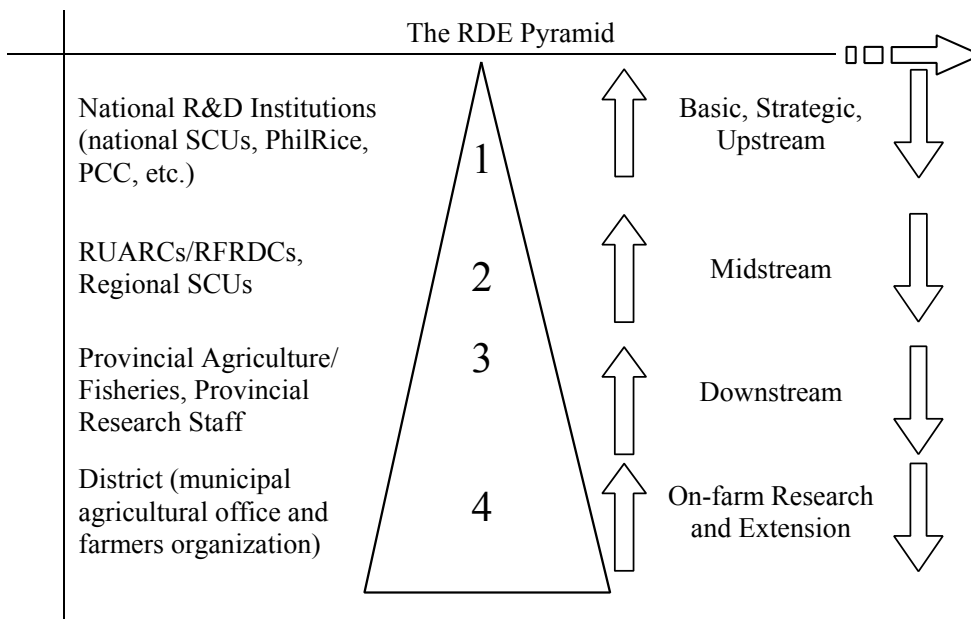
The RDE Pyramid

National R&D Institutions (national SCUs, PhilRice, PCC, etc.)

1

Basic, Strategic, Upstream

RUARCs/RFRDCs, Regional SCUs

2

Midstream

Provincial Agriculture/ Fisheries, Provincial Research Staff

3

Downstream

District (municipal agricultural office and farmers organization)

4

On-farm Research and Extension